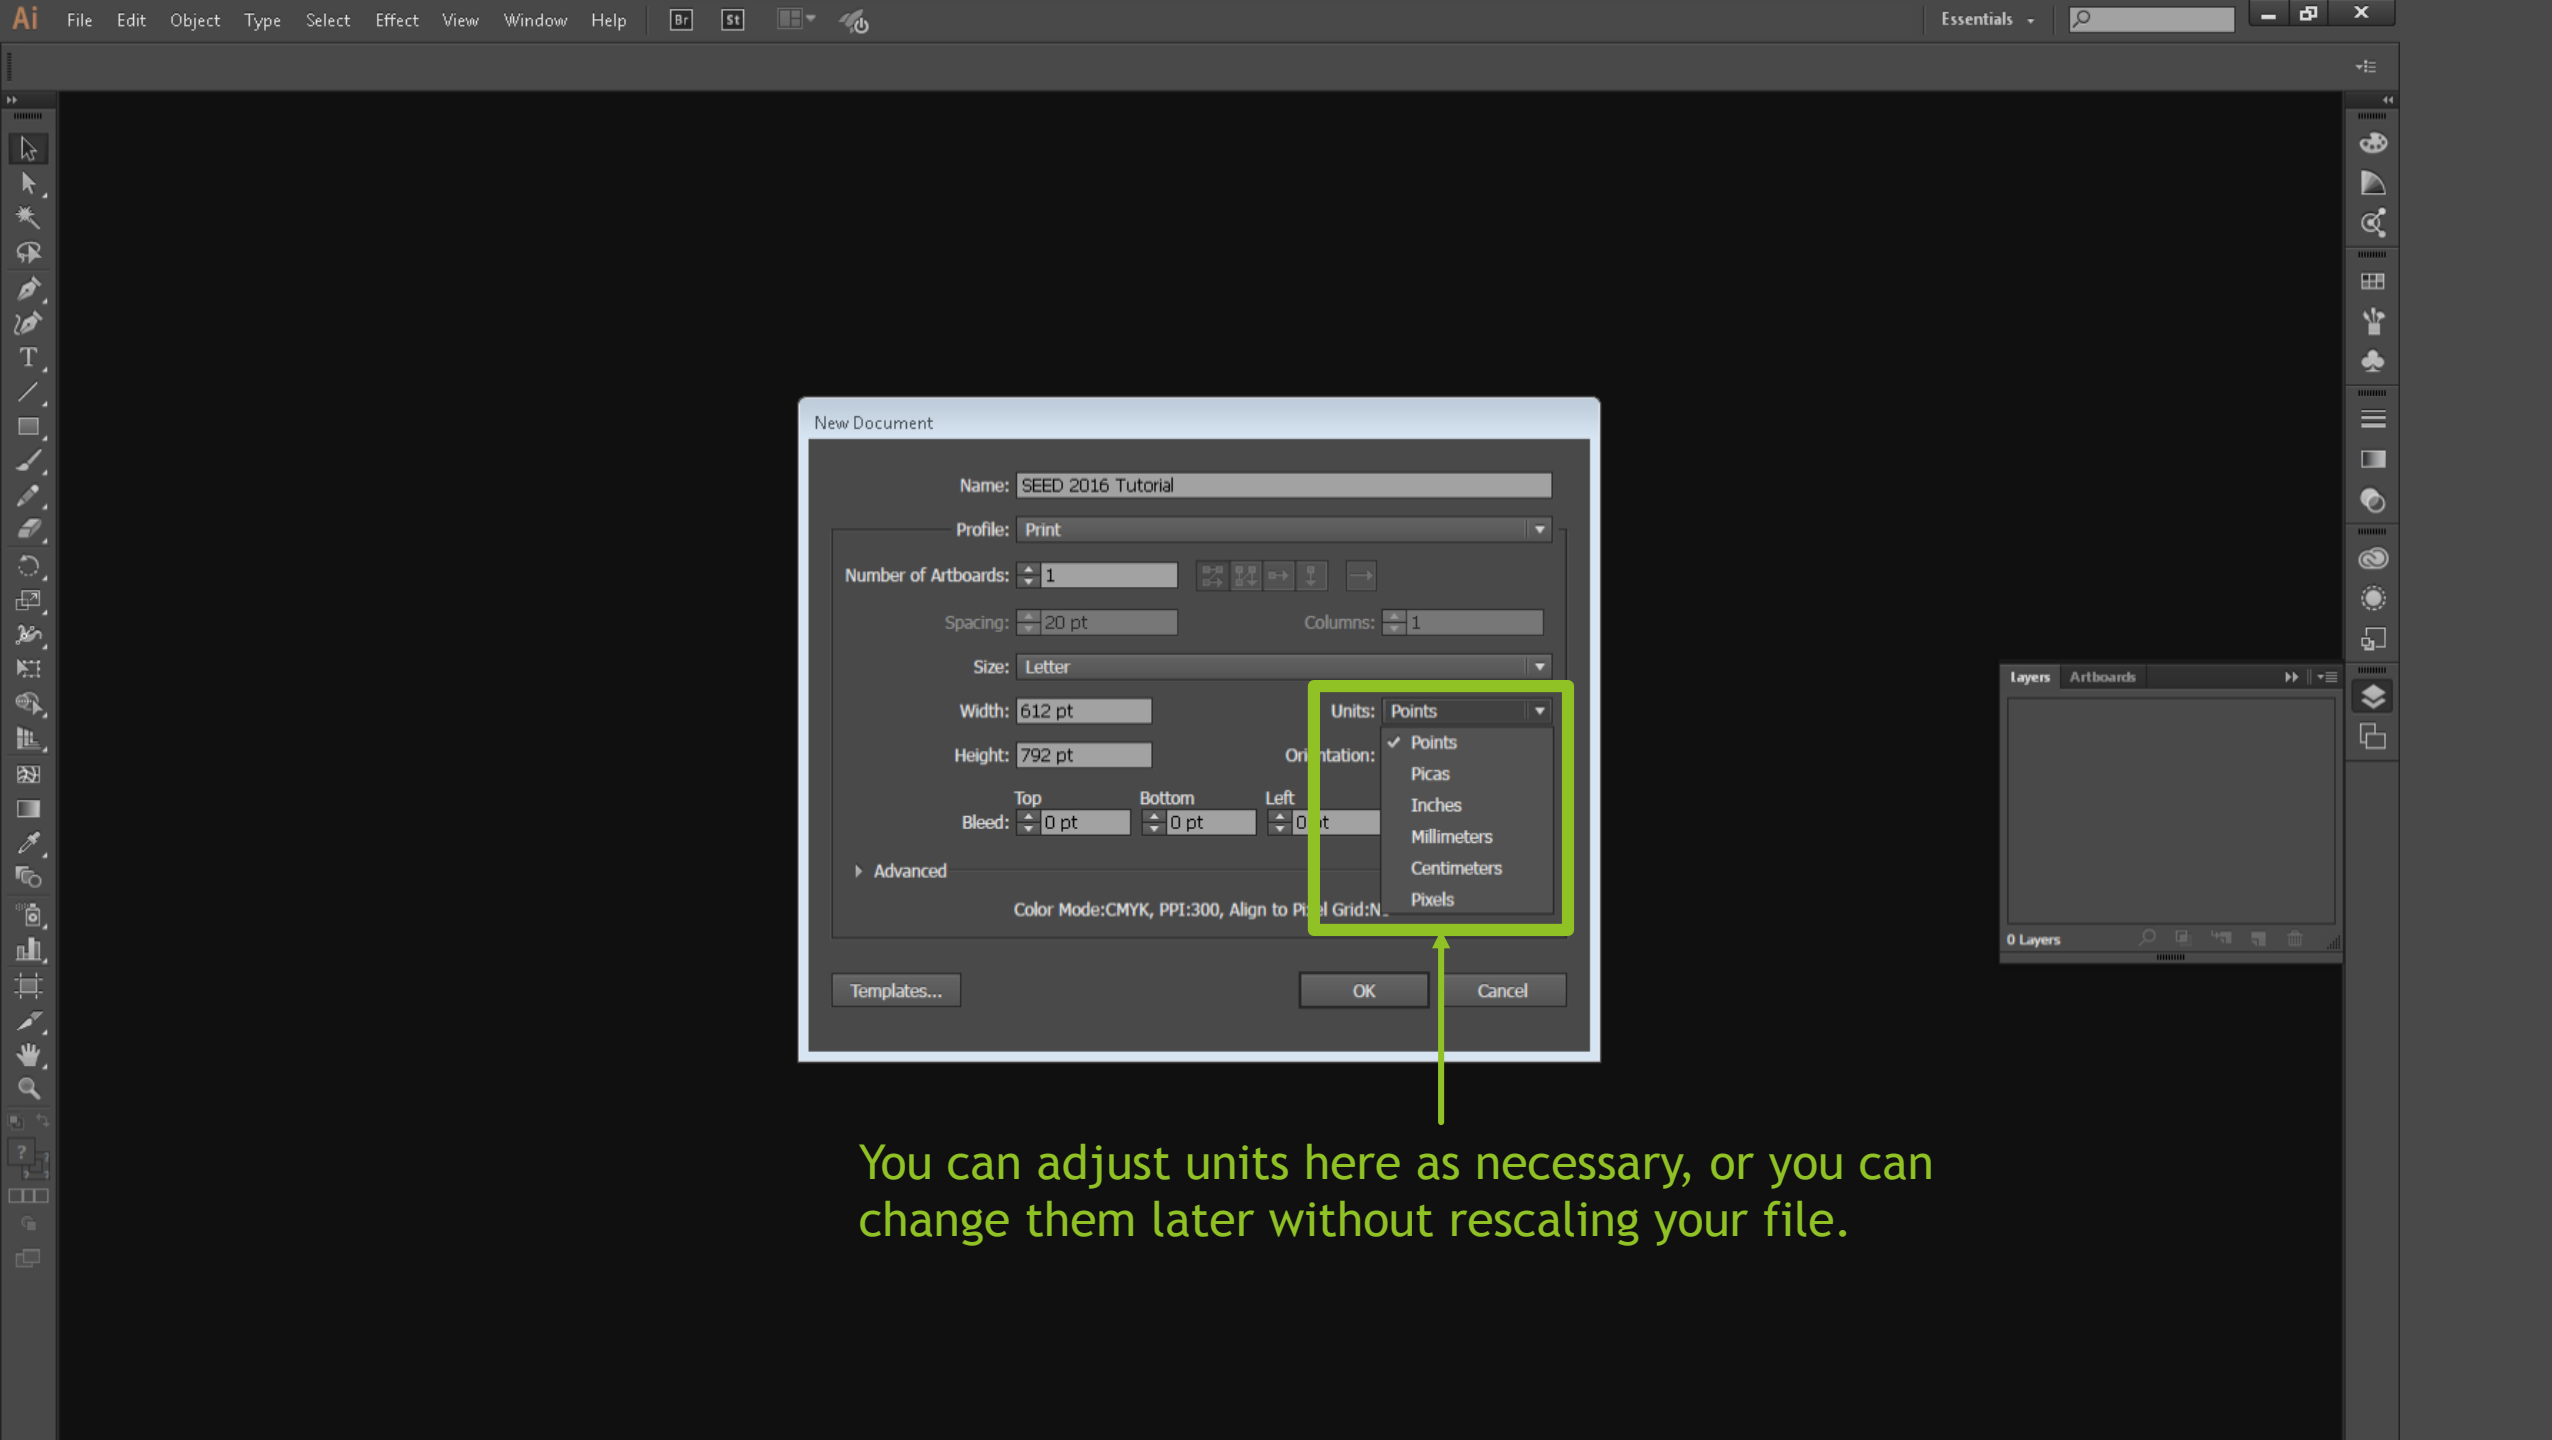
Ai File Edit Object Type Select Effect View Window Help Br St

Essentials

New Document

Name: SEED 2016 Tutorial

Profile: Print

Number of Artboards: 1

Spacing: 20 pt

Columns: 1

Size: Letter

Width: 612 pt

Units: Points

Height: 792 pt

Ori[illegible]tation:

✓ Points
Picas
Inches
Millimeters
Centimeters
Pixels

Top Bottom Left

Bleed: 0 pt 0 pt 0 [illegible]t

Advanced

Color Mode:CMYK, PPI:300, Align to Pi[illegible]el Grid:N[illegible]

Templates...

OK

Cancel

Layers Artboards

0 Layers

You can adjust units here as necessary, or you can change them later without rescaling your file.